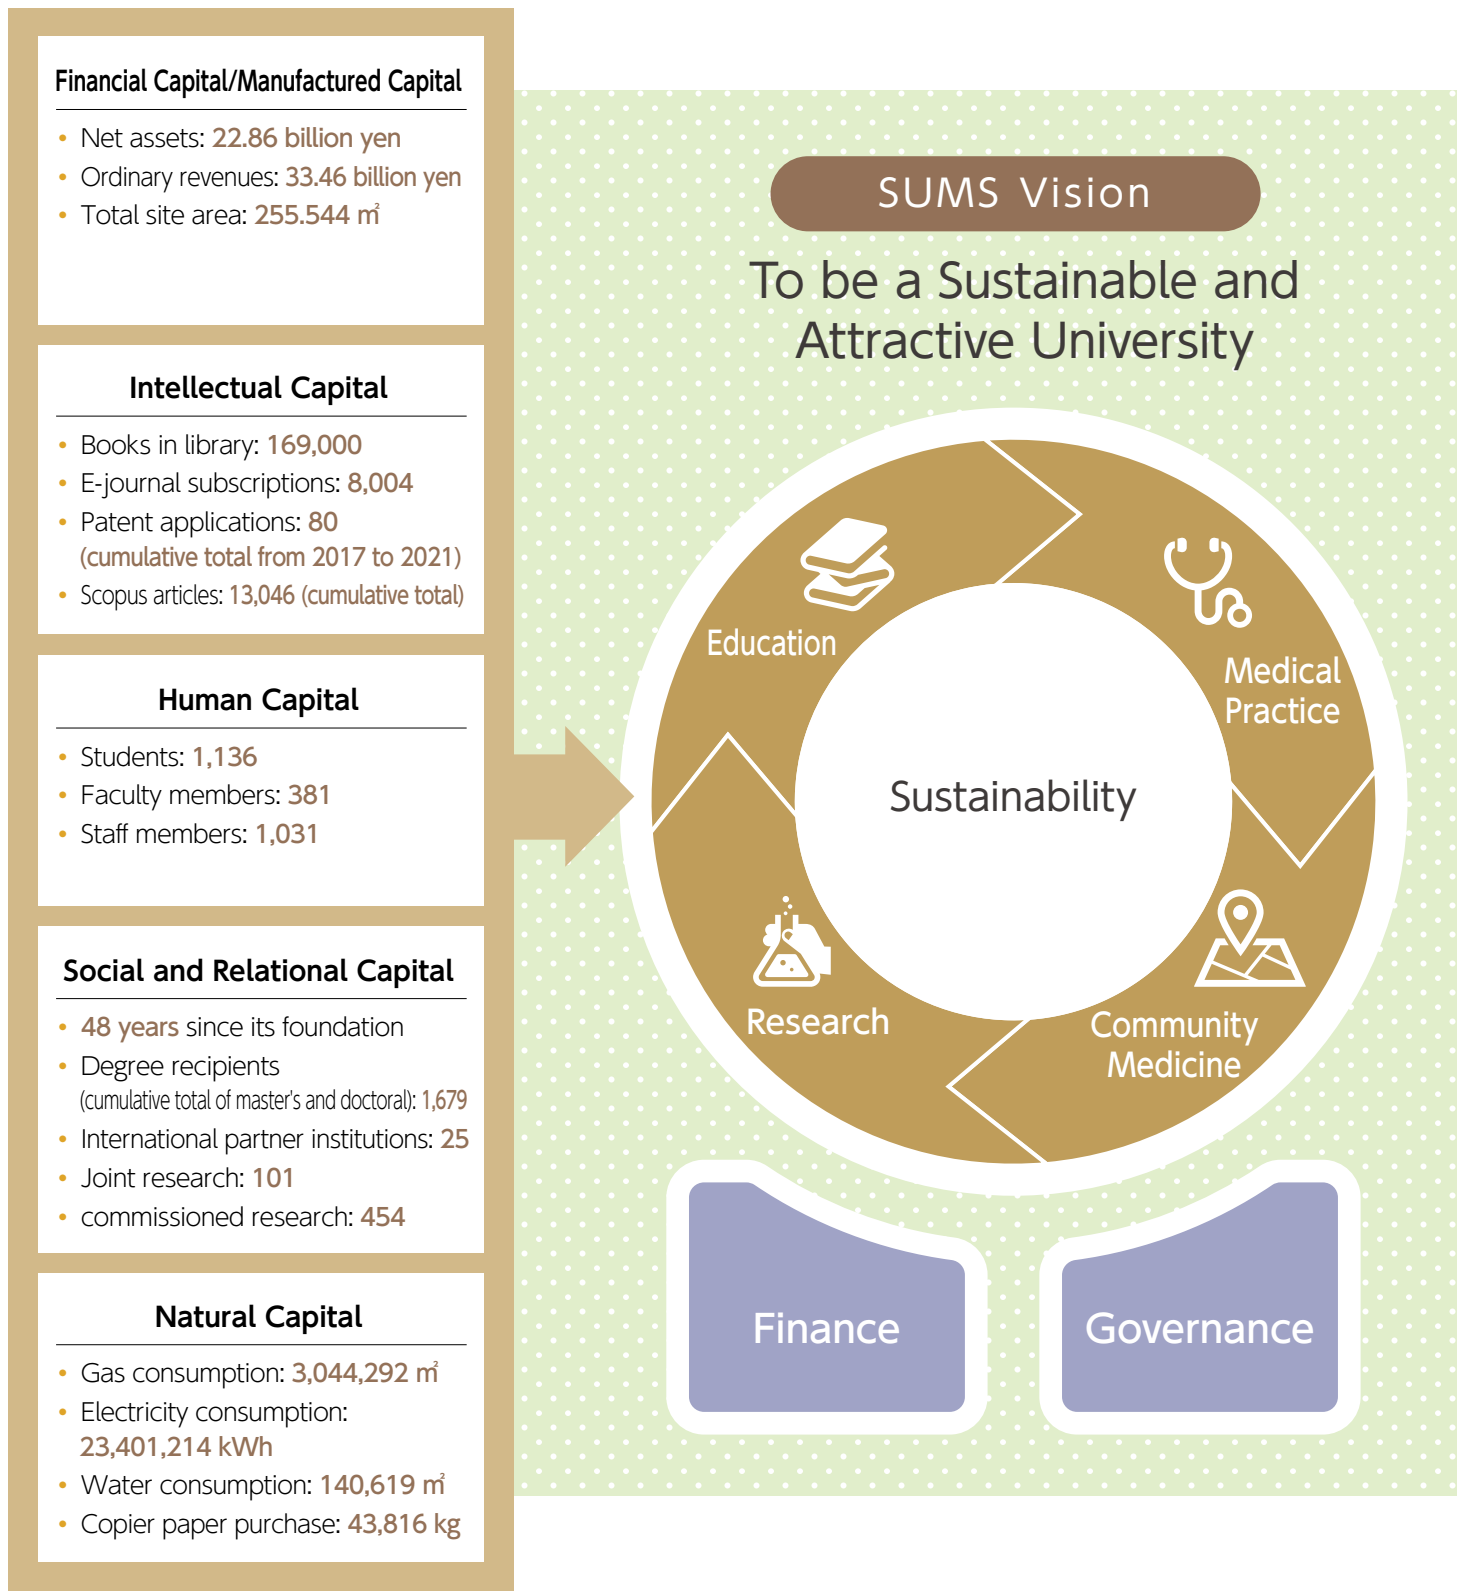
Financial Capital/Manufactured Capital

- Net assets: 22.86 billion yen
- Ordinary revenues: 33.46 billion yen
- Total site area: 255.544 ㎡

Intellectual Capital

- Books in library: 169,000
- E-journal subscriptions: 8,004
- Patent applications: 80 (cumulative total from 2017 to 2021)
- Scopus articles: 13,046 (cumulative total)

Human Capital

- Students: 1,136
- Faculty members: 381
- Staff members: 1,031

Social and Relational Capital

- 48 years since its foundation
- Degree recipients (cumulative total of master's and doctoral): 1,679
- International partner institutions: 25
- Joint research: 101
- commissioned research: 454

Natural Capital

- Gas consumption: 3,044,292 ㎥
- Electricity consumption: 23,401,214 kWh
- Water consumption: 140,619 ㎥
- Copier paper purchase: 43,816 kg

SUMS Vision

To be a Sustainable and Attractive University

Education

Medical Practice

Sustainability

Research

Community Medicine

Finance

Governance